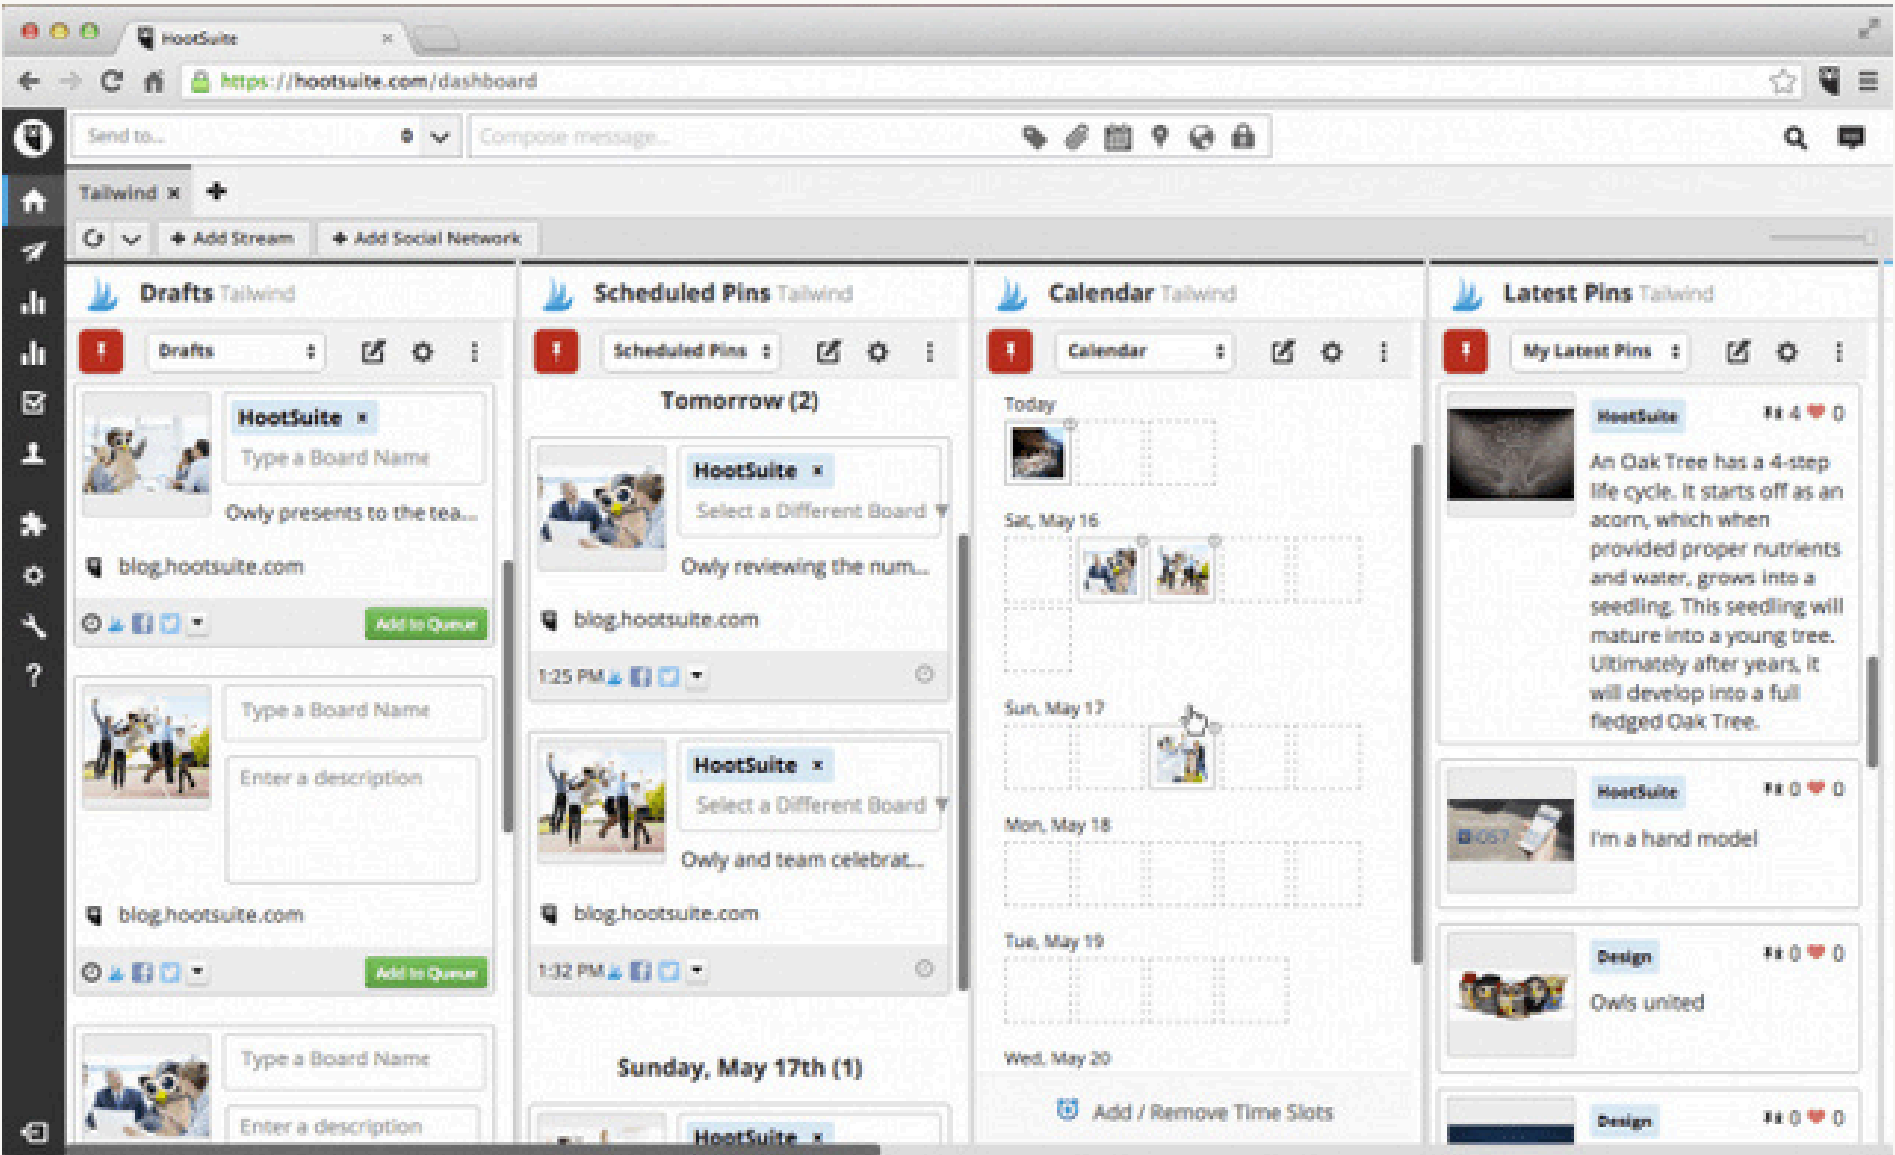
HootSuite ×

https://hootsuite.com/dashboard

Send to...

Compose message...

Tailwind ×

Add Stream

Add Social Network

Drafts Tailwind

Drafts

HootSuite ×

Type a Board Name

Owly presents to the tea...

blog.hootsuite.com

Add to Queue

Type a Board Name

Enter a description

blog.hootsuite.com

Add to Queue

Type a Board Name

Enter a description

Scheduled Pins Tailwind

Scheduled Pins

Tomorrow (2)

HootSuite ×

Select a Different Board

Owly reviewing the num...

blog.hootsuite.com

1:25 PM

HootSuite ×

Select a Different Board

Owly and team celebrat...

blog.hootsuite.com

1:32 PM

Sunday, May 17th (1)

HootSuite ×

Calendar Tailwind

Calendar

Today

Sat, May 16

Sun, May 17

Mon, May 18

Tue, May 19

Wed, May 20

Add / Remove Time Slots

Latest Pins Tailwind

My Latest Pins

HootSuite

4 0

An Oak Tree has a 4-step life cycle. It starts off as an acorn, which when provided proper nutrients and water, grows into a seedling. This seedling will mature into a young tree. Ultimately after years, it will develop into a full fledged Oak Tree.

HootSuite

0 0

I'm a hand model

Design

0 0

Owls united

Design

0 0